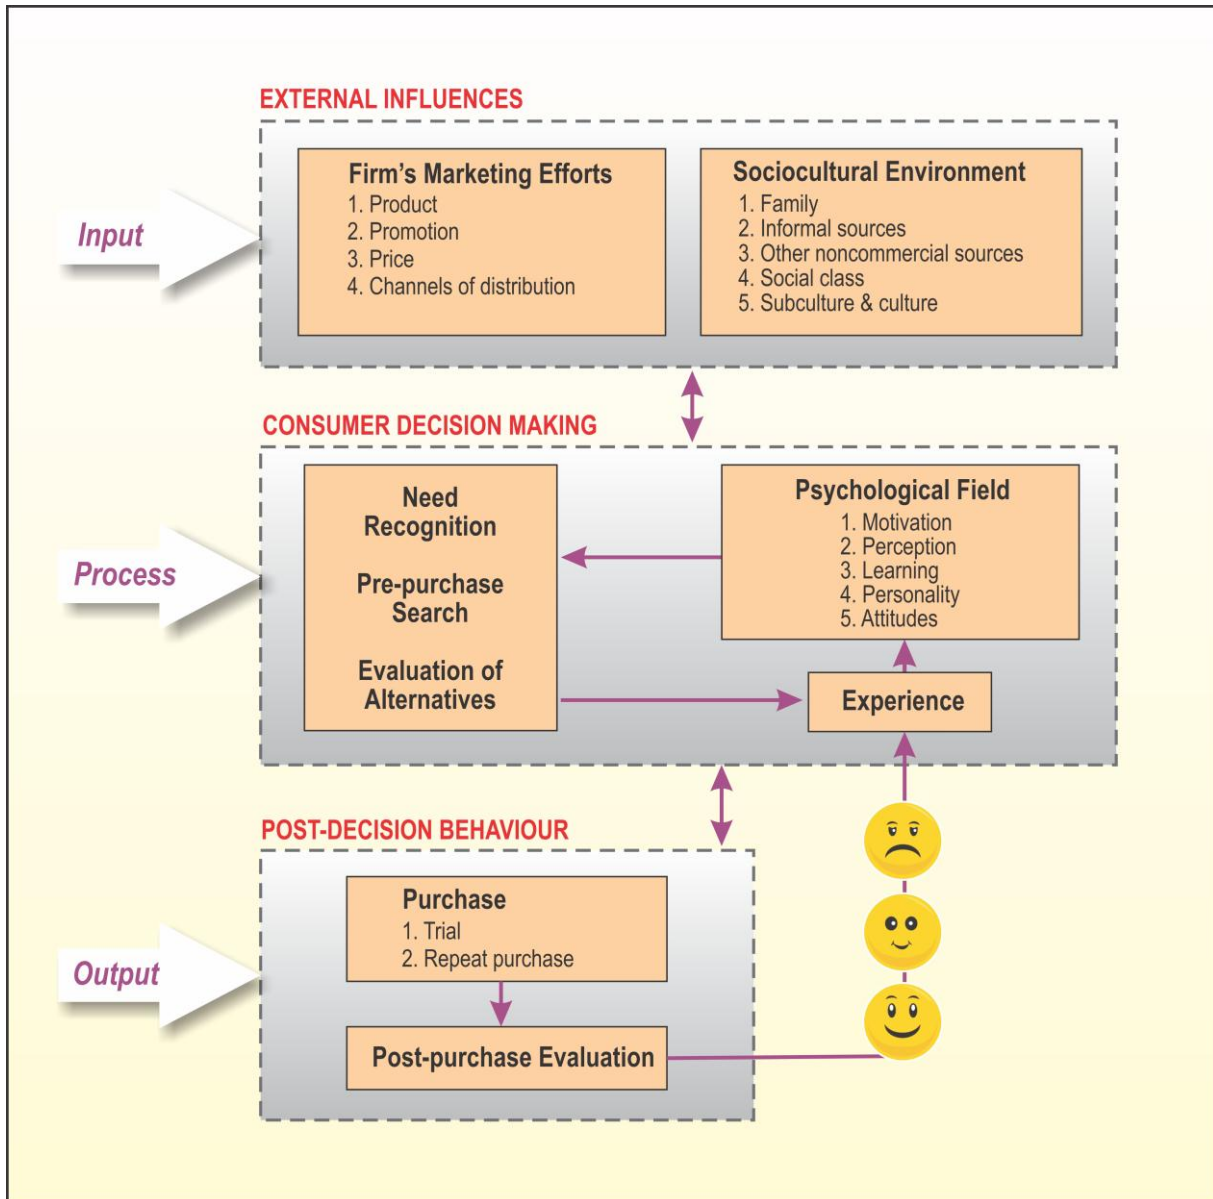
EXTERNAL INFLUENCES

Input

Firm's Marketing Efforts
1. Product
2. Promotion
3. Price
4. Channels of distribution

Sociocultural Environment
1. Family
2. Informal sources
3. Other noncommercial sources
4. Social class
5. Subculture & culture

CONSUMER DECISION MAKING

Process

Need Recognition

Pre-purchase Search

Evaluation of Alternatives

Psychological Field
1. Motivation
2. Perception
3. Learning
4. Personality
5. Attitudes

Experience

POST-DECISION BEHAVIOUR

Output

Purchase
1. Trial
2. Repeat purchase

Post-purchase Evaluation